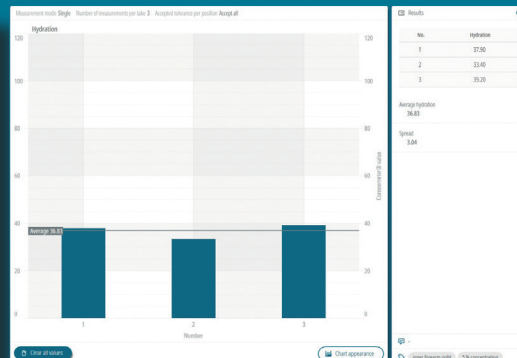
Measurement mode Single Number of measurements per take 3 Accepted tolerance per position Accept all

Hydration

120
100
80
60
40
20
0

Average 36.83

1 2 3
Number

120
100
80
60
40
20
0

Conversion of value

Clear all values

Chart appearance

Results

| No. | Hydration |
|---|---|
| 1 | 37.90 |
| 2 | 33.40 |
| 3 | 39.20 |

Average hydration
36.83

Spread
5.04

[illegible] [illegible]